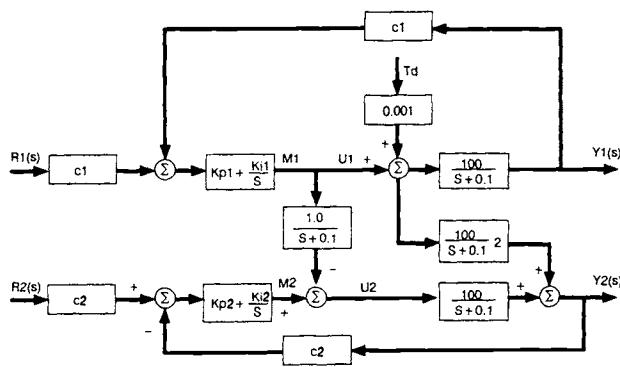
c1

Td

0.001

R1(s)

c1

$\Sigma$

$Kp1 + \frac{Ki1}{S}$

M1

U1

+

+

$\Sigma$

$\frac{100}{S+0.1}$

Y1(s)

$\frac{1.0}{S+0.1}$

$\frac{100}{S+0.1}$ 2

R2(s)

c2

+

$\Sigma$

$Kp2 + \frac{Ki2}{S}$

M2

+

−

$\Sigma$

U2

$\frac{100}{S+0.1}$

+

+

$\Sigma$

Y2(s)

−

c2